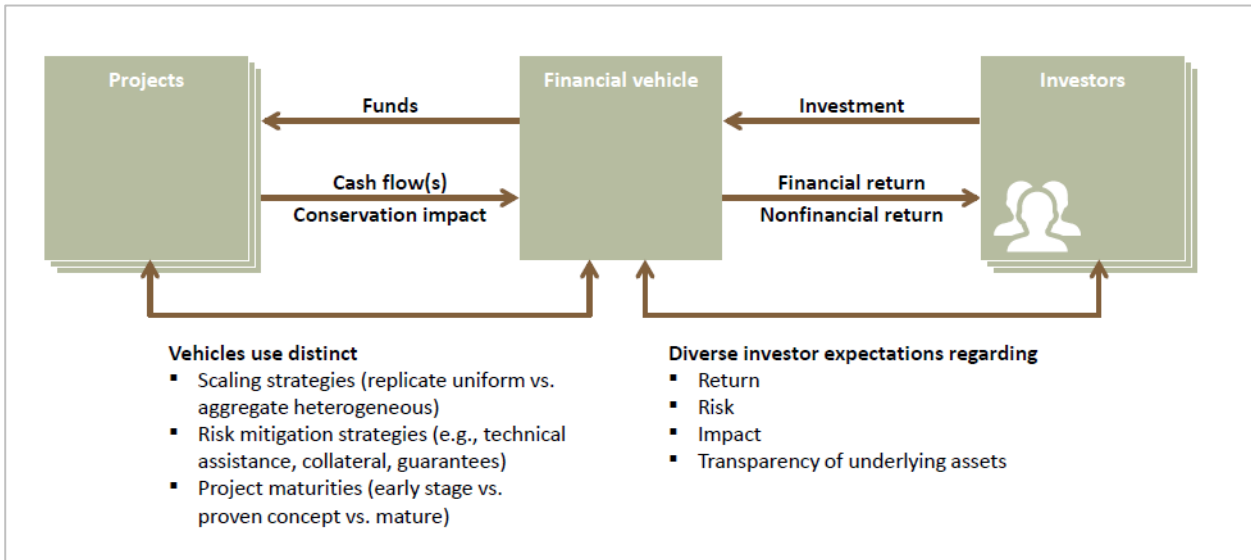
Projects

Financial vehicle

Investors

Funds

Investment

Cash flow(s)
Conservation impact

Financial return
Nonfinancial return

Vehicles use distinct
- Scaling strategies (replicate uniform vs. aggregate heterogeneous)
- Risk mitigation strategies (e.g., technical assistance, collateral, guarantees)
- Project maturities (early stage vs. proven concept vs. mature)

Diverse investor expectations regarding
- Return
- Risk
- Impact
- Transparency of underlying assets